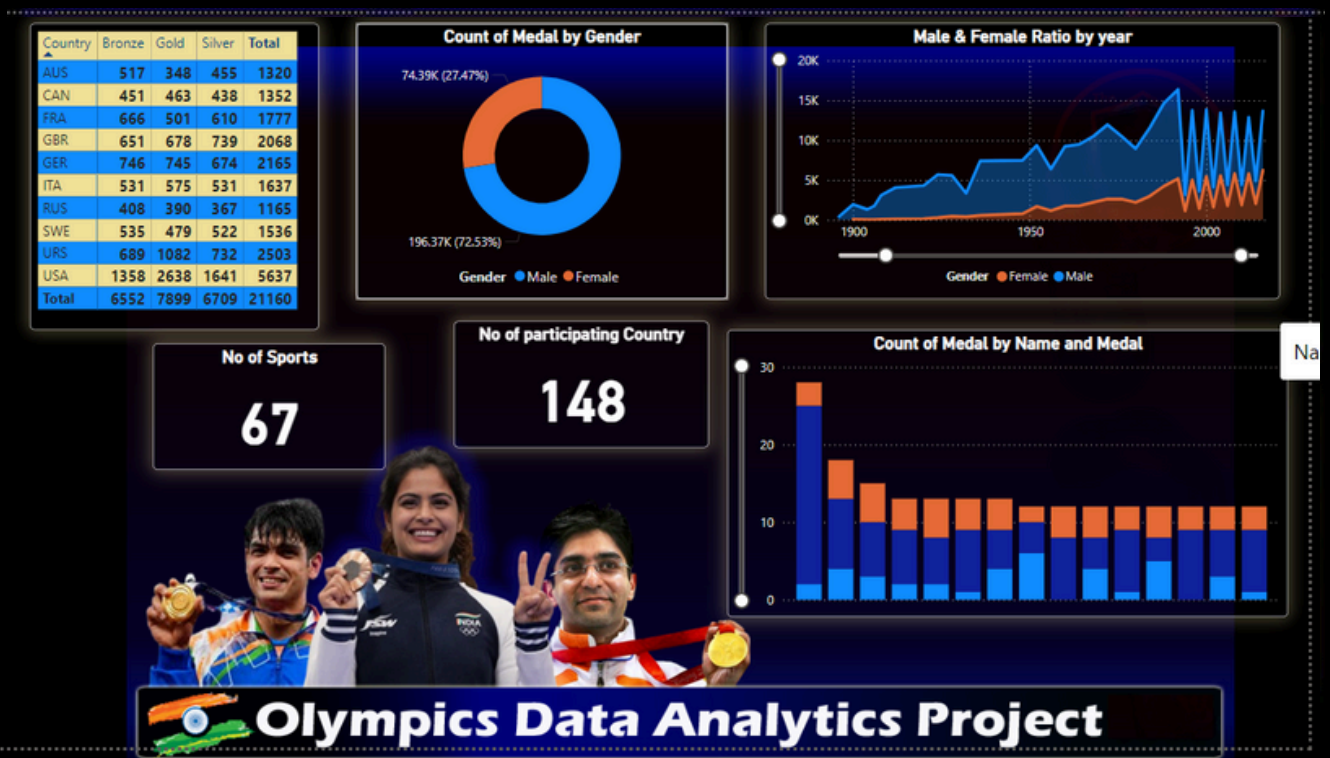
| Country | Bronze | Gold | Silver | Total |
|---|---|---|---|---|
| AUS | 517 | 348 | 455 | 1320 |
| CAN | 451 | 463 | 438 | 1352 |
| FRA | 666 | 501 | 610 | 1777 |
| GBR | 651 | 678 | 739 | 2068 |
| GER | 746 | 745 | 674 | 2165 |
| ITA | 531 | 575 | 531 | 1637 |
| RUS | 408 | 390 | 367 | 1165 |
| SWE | 535 | 479 | 522 | 1536 |
| URS | 689 | 1082 | 732 | 2503 |
| USA | 1358 | 2638 | 1641 | 5637 |
| Total | 6552 | 7899 | 6709 | 21160 |

Count of Medal by Gender

74.39K (27.47%)

196.37K (72.53%)

Gender Male Female

Male & Female Ratio by year

20K
15K
10K
5K
0K

1900 1950 2000

Gender Female Male

No of Sports

67

No of participating Country

148

Count of Medal by Name and Medal

30
20
10
0

Na

Olympics Data Analytics Project